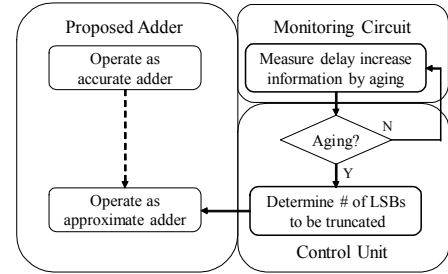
Proposed Adder

Operate as accurate adder

Operate as approximate adder

Monitoring Circuit

Measure delay increase information by aging

Aging?

N

Y

Determine # of LSBs to be truncated

Control Unit